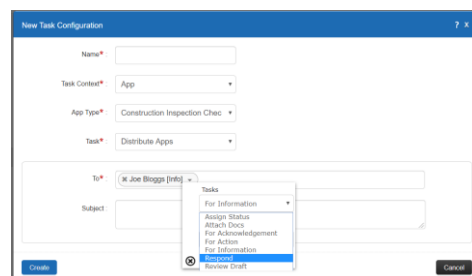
New Task Configuration

? X

Name* :

Task Context* : App

App Type* : Construction Inspection Chec

Task* : Distribute Apps

To* : Joe Bloggs [Info]

Tasks

For Information

Assign Status
Attach Docs
For Acknowledgement
For Action
For Information
Respond
Review Draft

Subject :

Create

Cancel